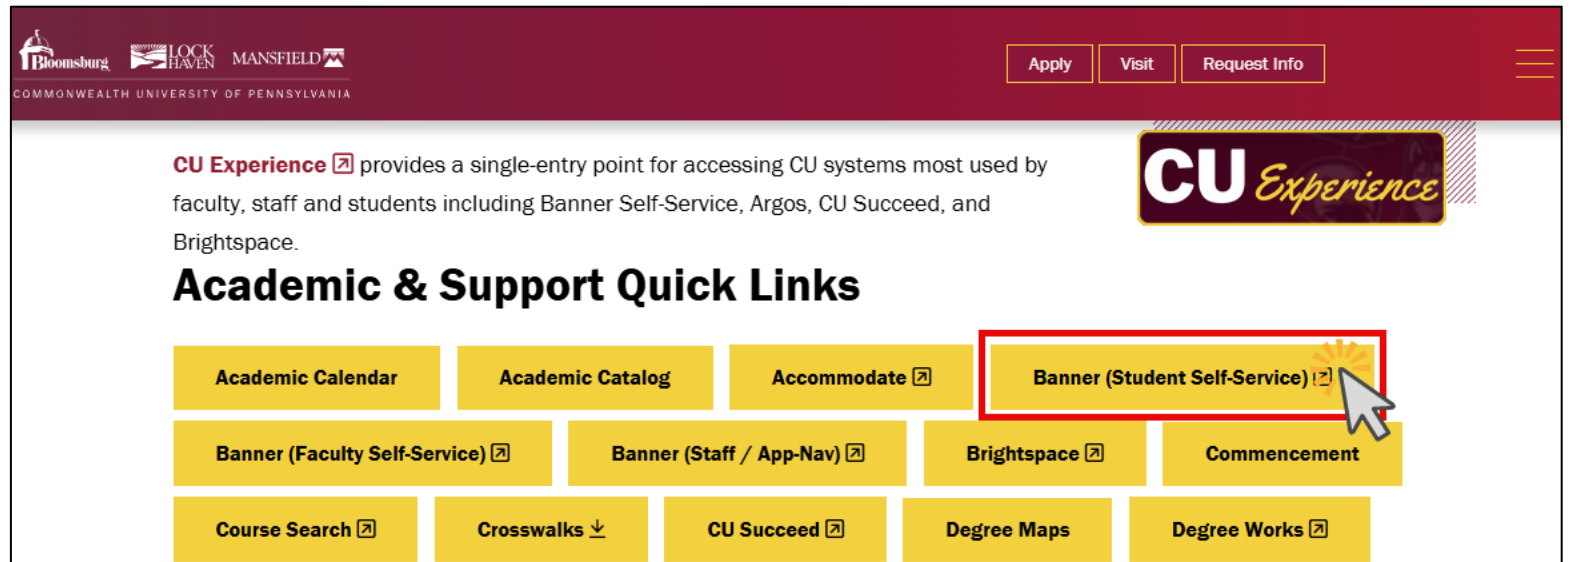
Bloomsburg LOCK HAVEN MANSFIELD
COMMONWEALTH UNIVERSITY OF PENNSYLVANIA

Apply Visit Request Info

CU Experience provides a single-entry point for accessing CU systems most used by faculty, staff and students including Banner Self-Service, Argos, CU Succeed, and Brightspace.

CU Experience

Academic & Support Quick Links

Academic Calendar
Academic Catalog
Accommodate
Banner (Student Self-Service)
Banner (Faculty Self-Service)
Banner (Staff / App-Nav)
Brightspace
Commencement
Course Search
Crosswalks
CU Succeed
Degree Maps
Degree Works